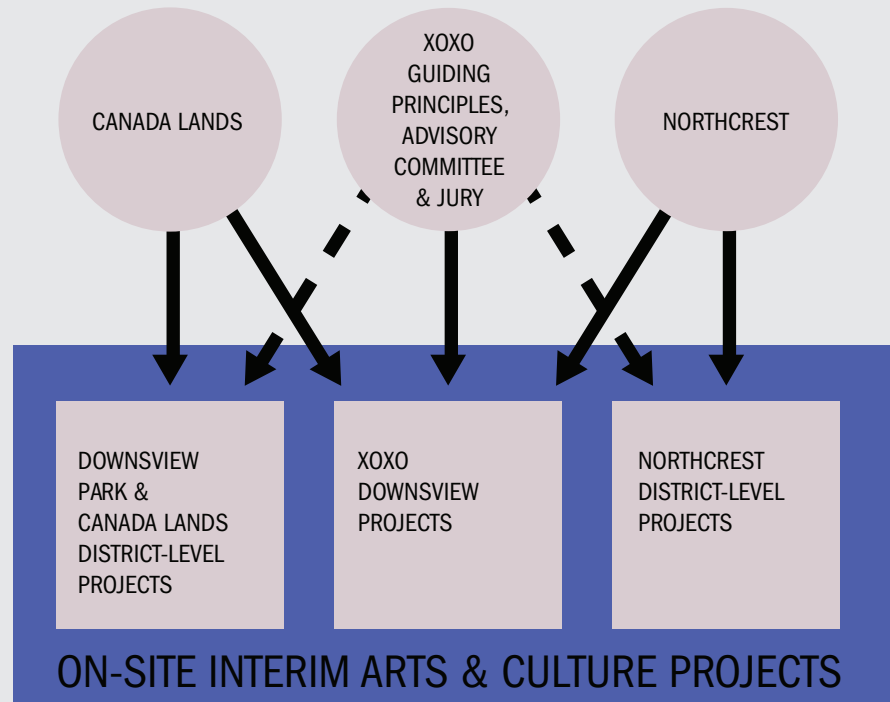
CANADA LANDS

XOXO GUIDING PRINCIPLES, ADVISORY COMMITTEE & JURY

NORTHCREST

DOWNSVIEW PARK & CANADA LANDS DISTRICT-LEVEL PROJECTS

XOXO DOWNSVIEW PROJECTS

NORTHCREST DISTRICT-LEVEL PROJECTS

ON-SITE INTERIM ARTS & CULTURE PROJECTS